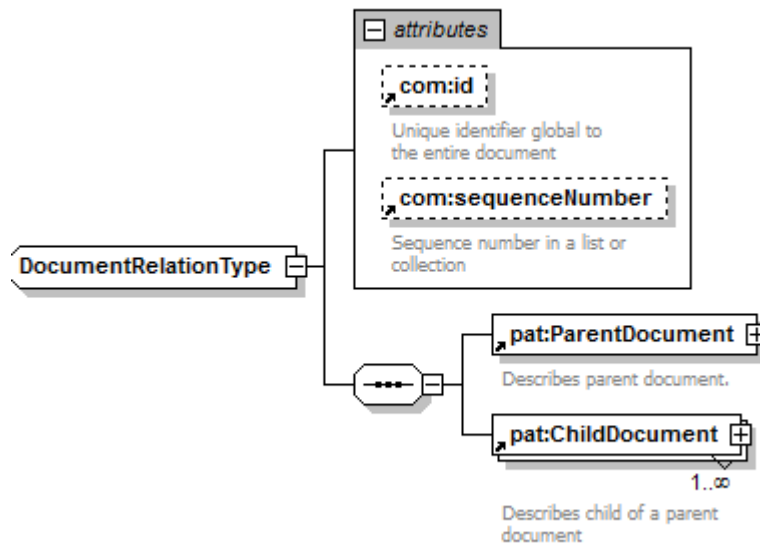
attributes

com:id

Unique identifier global to the entire document

com:sequenceNumber

Sequence number in a list or collection

DocumentRelationType

pat:ParentDocument

Describes parent document.

pat:ChildDocument

1..∞

Describes child of a parent document